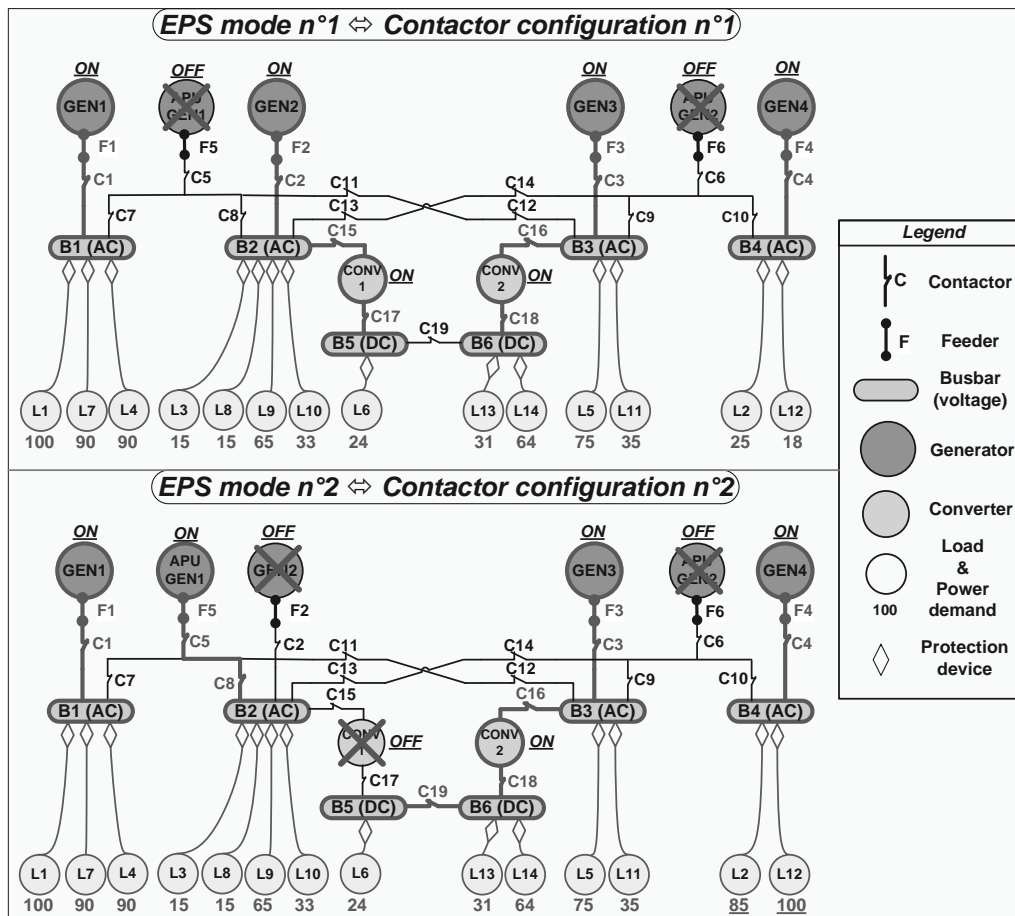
EPS mode n°1 ⇔ Contactor configuration n°1

ON GEN1
OFF APU GEN1
ON GEN2
ON GEN3
OFF APU GEN2
ON GEN4

F1 F5 F2 F3 F6 F4
C1 C5 C2 C11 C14 C3 C6 C4
C7 C8 C13 C12 C9 C10
C15 C16
B1 (AC) B2 (AC) B3 (AC) B4 (AC)
CONV 1 ON
CONV 2 ON
C17 C19 C18
B5 (DC) B6 (DC)

L1 L7 L4 L3 L8 L9 L10 L6 L13 L14 L5 L11 L2 L12
100 90 90 15 15 65 33 24 31 64 75 35 25 18

EPS mode n°2 ⇔ Contactor configuration n°2

ON GEN1
ON APU GEN1
OFF GEN2
ON GEN3
OFF APU GEN2
ON GEN4

F1 F5 F2 F3 F6 F4
C1 C5 C2 C11 C14 C3 C6 C4
C7 C8 C13 C12 C9 C10
C15 C16
B1 (AC) B2 (AC) B3 (AC) B4 (AC)
CONV 1 OFF
CONV 2 ON
C17 C19 C18
B5 (DC) B6 (DC)

L1 L7 L4 L3 L8 L9 L10 L6 L13 L14 L5 L11 L2 L12
100 90 90 15 15 65 33 24 31 64 75 35 85 100

Legend
C Contactor
F Feeder
Busbar (voltage)
Generator
Converter
Load & Power demand
100
Protection device